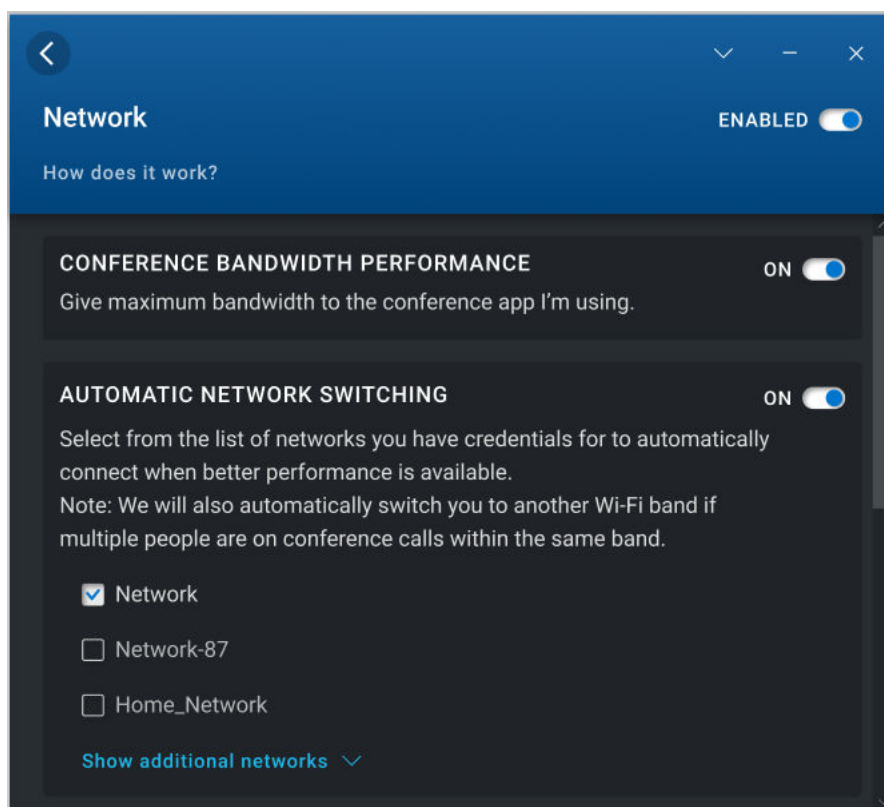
Network

ENABLED

How does it work?

CONFERENCE BANDWIDTH PERFORMANCE

ON

Give maximum bandwidth to the conference app I'm using.

AUTOMATIC NETWORK SWITCHING

ON

Select from the list of networks you have credentials for to automatically connect when better performance is available.
Note: We will also automatically switch you to another Wi-Fi band if multiple people are on conference calls within the same band.

Network

Network-87

Home_Network

Show additional networks